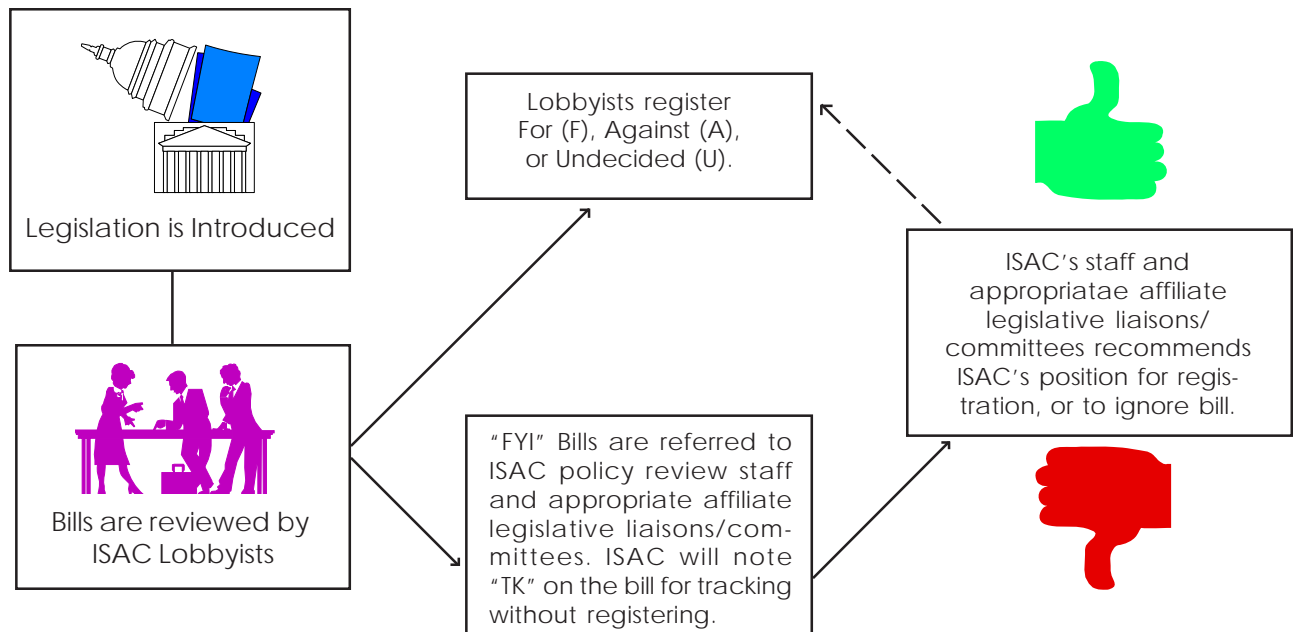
Legislation is Introduced

Bills are reviewed by ISAC Lobbyists

Lobbyists register For (F), Against (A), or Undecided (U).

"FYI" Bills are referred to ISAC policy review staff and appropriate affiliate legislative liaisons/committees. ISAC will note "TK" on the bill for tracking without registering.

ISAC's staff and appropriatae affiliate legislative liaisons/ committees recommends ISAC's position for registration, or to ignore bill.